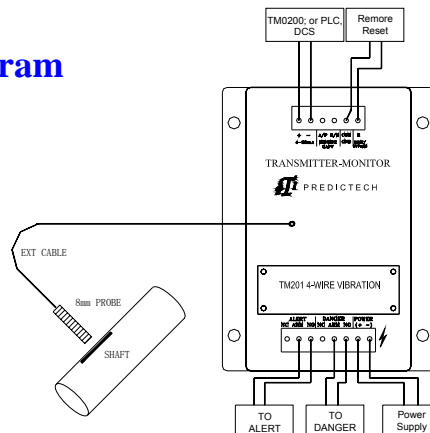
ram

TM0200; or PLC, DCS

Remore Reset

+ −
4-20mA

A/P
SENSOR

TRANSMITTER-MONITOR

PREDICTECH

EXT CABLE

8mm PROBE

SHAFT

TM201 4-WIRE VIBRATION

ALERT
NC ARM NO

DANGER
NC ARM NO

POWER
(+ −)

TO ALERT

TO DANGER

Power Supply